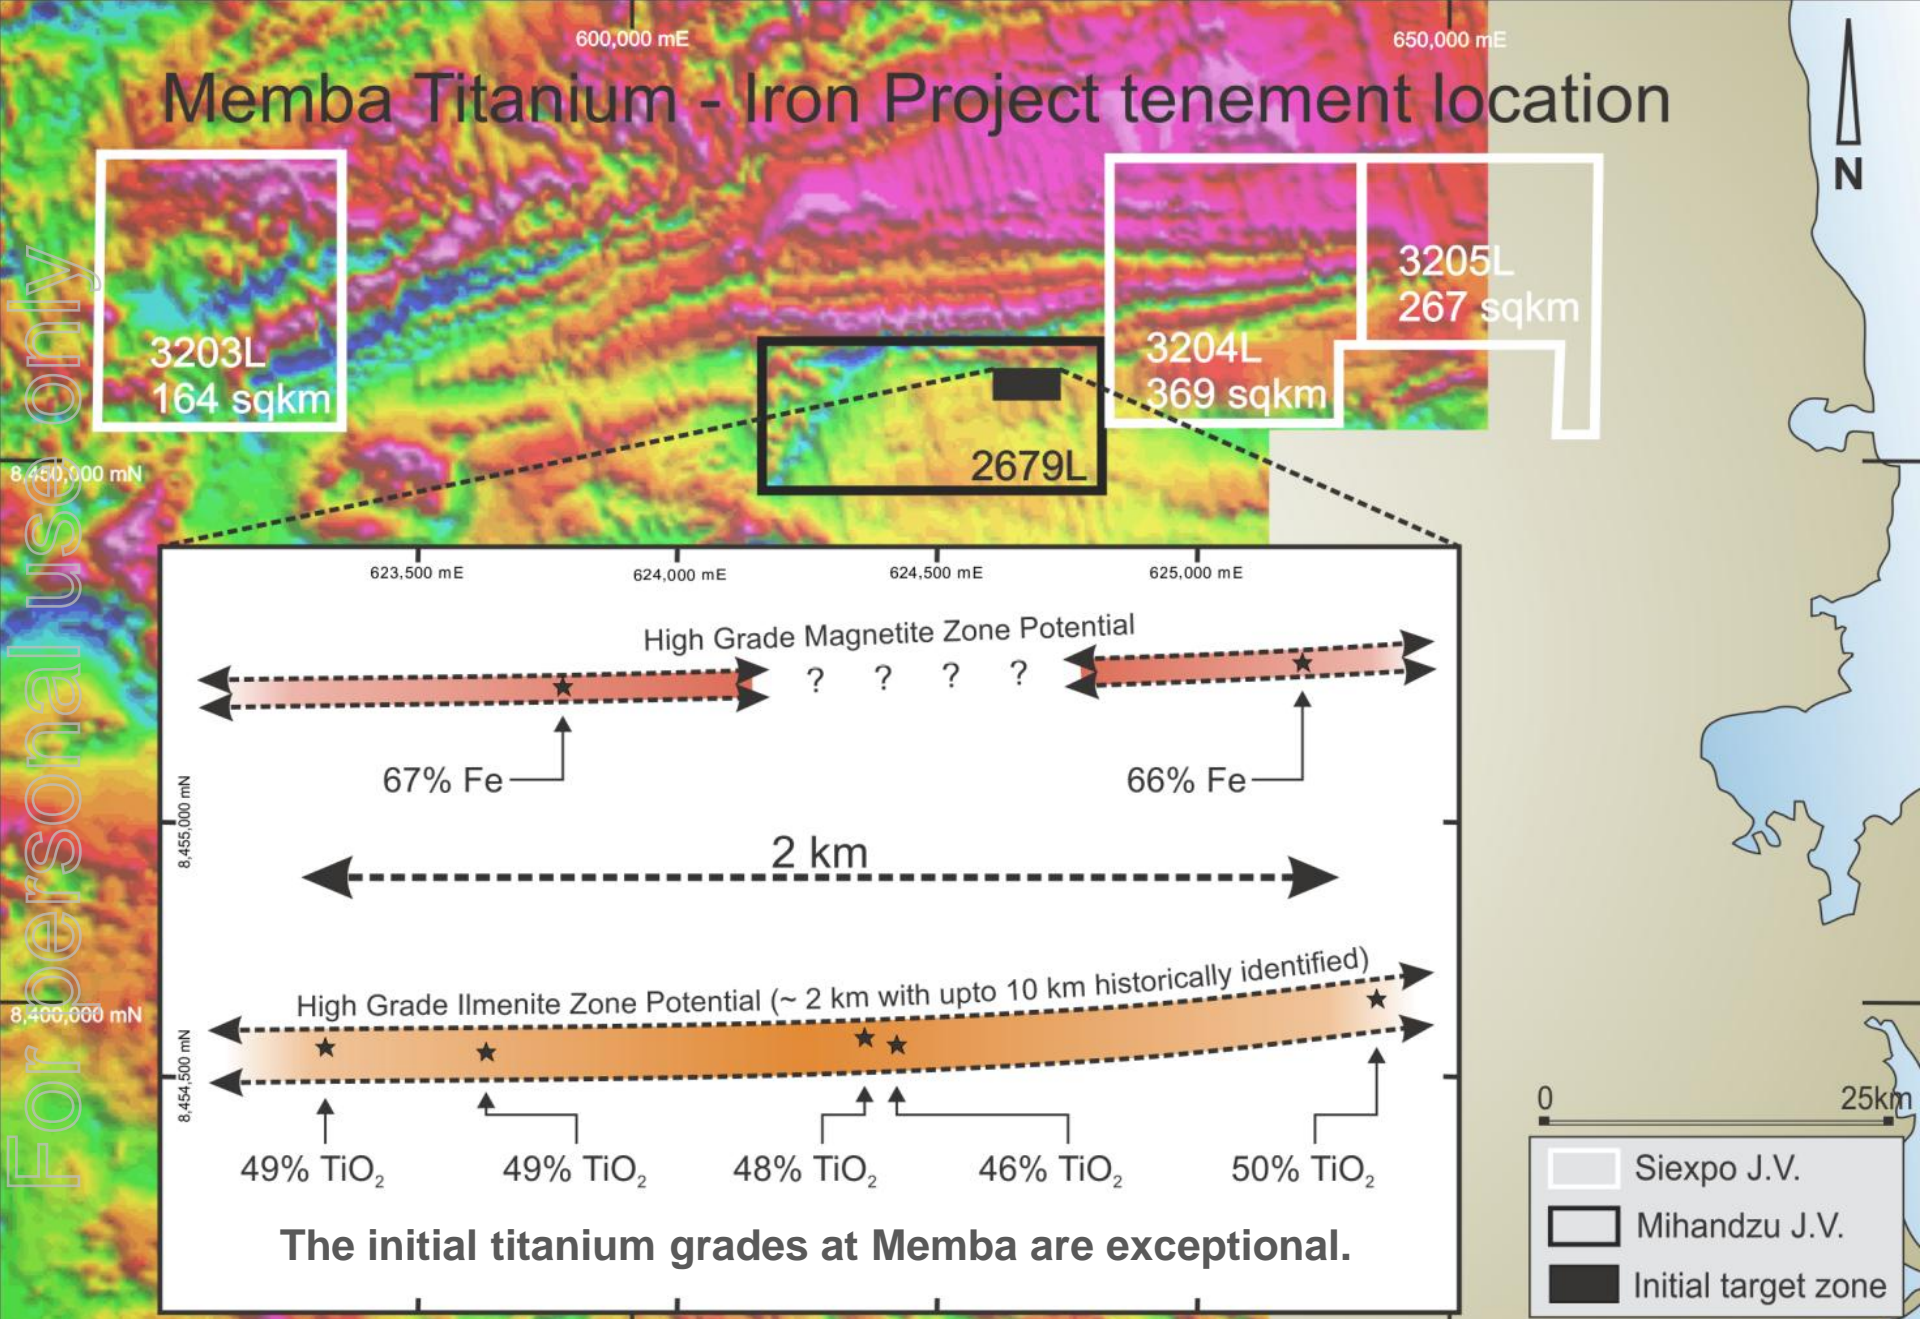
600,000 mE

650,000 mE

Memba Titanium - Iron Project tenement location

N

3203L
164 sqkm

3205L
267 sqkm

3204L
369 sqkm

2679L

8,450,000 mN

623,500 mE

624,000 mE

624,500 mE

625,000 mE

High Grade Magnetite Zone Potential

? ? ? ?

67% Fe

66% Fe

8,455,000 mN

2 km

High Grade Ilmenite Zone Potential (~ 2 km with upto 10 km historically identified)

8,400,000 mN

8,454,500 mN

49% $TiO_2$

49% $TiO_2$

48% $TiO_2$

46% $TiO_2$

50% $TiO_2$

The initial titanium grades at Memba are exceptional.

0

25km

Siexpo J.V.

Mihandzu J.V.

Initial target zone

For personal use only